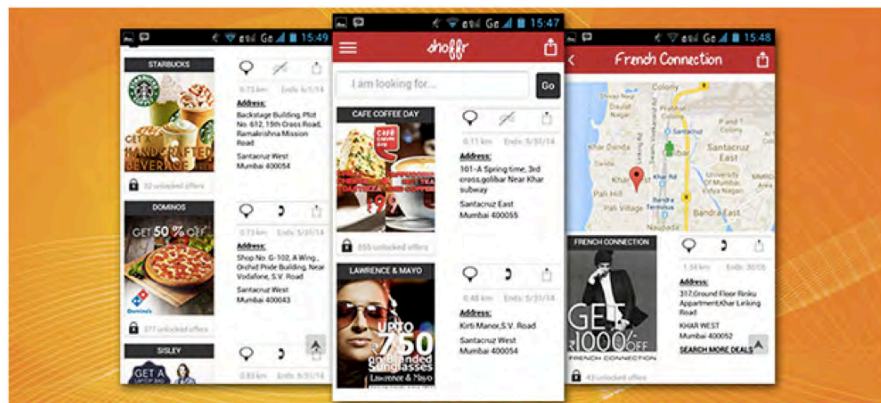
15:49

STARBUCKS

HANDCRAFTED BEVERAGE

0.73 km Ends: 5/31/14

Address:
Backstage Building, Plot No. 612, 15th Cross Road, Ramakrishna Mission Road

Santacruz West
Mumbai 400054

32 unlocked offers

DOMINOS

GET 50% OFF

Domino's

0.73 km Ends: 5/31/14

Address:
Shop No. G-102, A Wing, Orchid Pride Building, Near Vodafone, S.V. Road

Santacruz West
Mumbai 400043

377 unlocked offers

SISLEY

GET A LAPTOP BAG

0.83 km Ends: 5/31/14

15:47

shoffr

I am looking for...

Go

CAFE COFFEE DAY

0.11 km Ends: 5/31/14

Address:
101-A Spring time, 3rd cross,golibar Near Khar subway

Santacruz East
Mumbai 400055

355 unlocked offers

LAWRENCE & MAYO

UPTO ₹750 off on Branded Sunglasses

Lawrence & Mayo

0.48 km Ends: 5/31/14

Address:
Kirti Manor,S.V. Road

Santacruz West
Mumbai 400054

15:48

French Connection

Colony
Santacruz
Khar Danda
Santacruz East
Khar West
Pali Hill
Pali Village
Bandra Terminus
Bandra East
Kherwadi
Vakola
Nirmal Nagar

FRENCH CONNECTION

GET ₹1000 OFF

FRENCH CONNECTION

1.34 km Ends: 30/06

Address:
317,Ground Floor Rinku Appartment,Khar Linking Road

KHAR WEST
Mumbai 400052

SEARCH MORE DEALS

43 unlocked offers